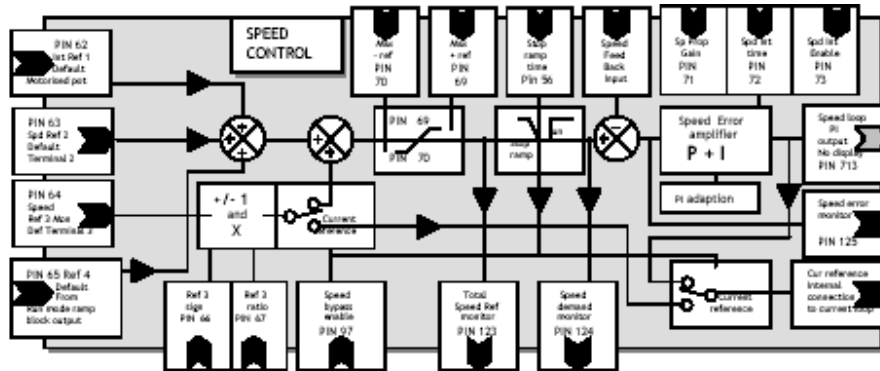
SPEED CONTROL

PIN 62 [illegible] Ref 1 Default Motorised pot

PIN 63 Spd Ref 2 Default Terminal 2

PIN 64 Speed Ref 3 Mon Def Terminal 3

PIN 65 Ref 4 Default From Run mode ramp block output

Max - ref PIN 70

Max + ref PIN 69

Stop ramp time Pin 56

Speed Feed Back Input

Sp Prop Gain PIN 71

Spd Int time PIN 72

Spd Int Enable PIN 73

PIN 69

PIN 70

Stop ramp

Speed Error amplifier P + I

PI adaption

Speed loop PI output No display PIN 713

+/- 1 and X

Current reference

Speed error monitor PIN 125

Current reference

Cur reference internal connection to current loop

Ref 3 sign PIN 66

Ref 3 ratio PIN 67

Speed bypass enable PIN 97

Total Speed Ref monitor PIN 123

Speed demand monitor PIN 124